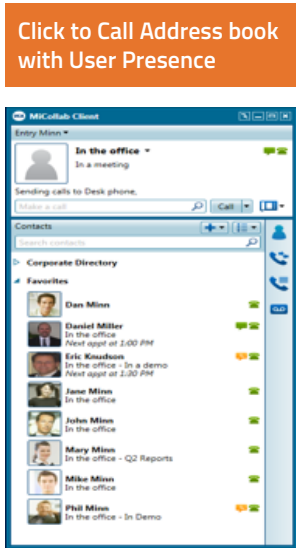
Click to Call Address book with User Presence

MiCollab Client

Entry Minn

In the office

In a meeting

Sending calls to Desk phone.

Make a call

Call

Contacts

Search contacts

Corporate Directory

Favorites

Dan Minn

Daniel Miller
In the office
Next appt at 1:00 PM

Eric Knudson
In the office - In a demo
Next appt at 1:00 PM

Jane Minn
In the office

John Minn
In the office

Mary Minn
In the office - Q2 Reports

Mike Minn
In the office

Phil Minn
In the office - In Demo